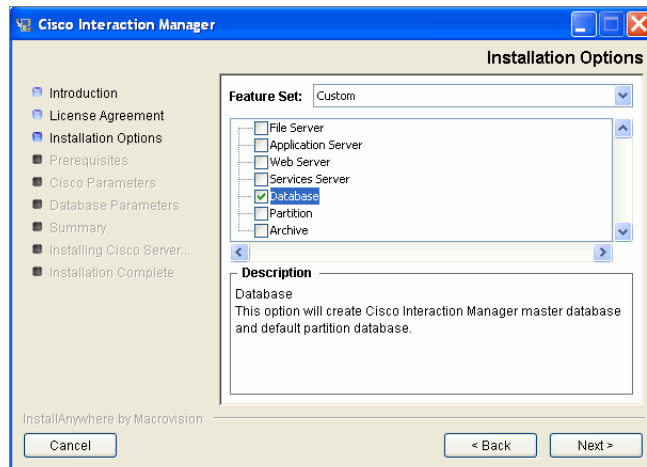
Cisco Interaction Manager

Installation Options

Introduction
License Agreement
Installation Options
Prerequisites
Cisco Parameters
Database Parameters
Summary
Installing Cisco Server...
Installation Complete

Feature Set: Custom

File Server
Application Server
Web Server
Services Server
Database
Partition
Archive

Description

Database
This option will create Cisco Interaction Manager master database and default partition database.

InstallAnywhere by Macrovision

Cancel

< Back

Next >